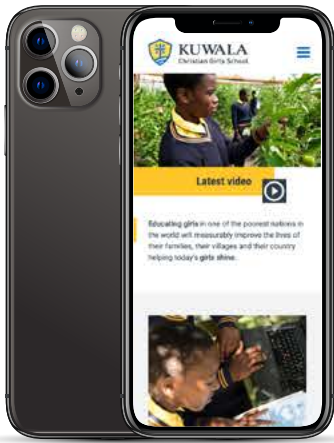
KUWALA
Christian Girls School

Latest video

Educating girls in one of the poorest nations in the world will measurably improve the lives of their families, their villages and their country helping today's girls shine.